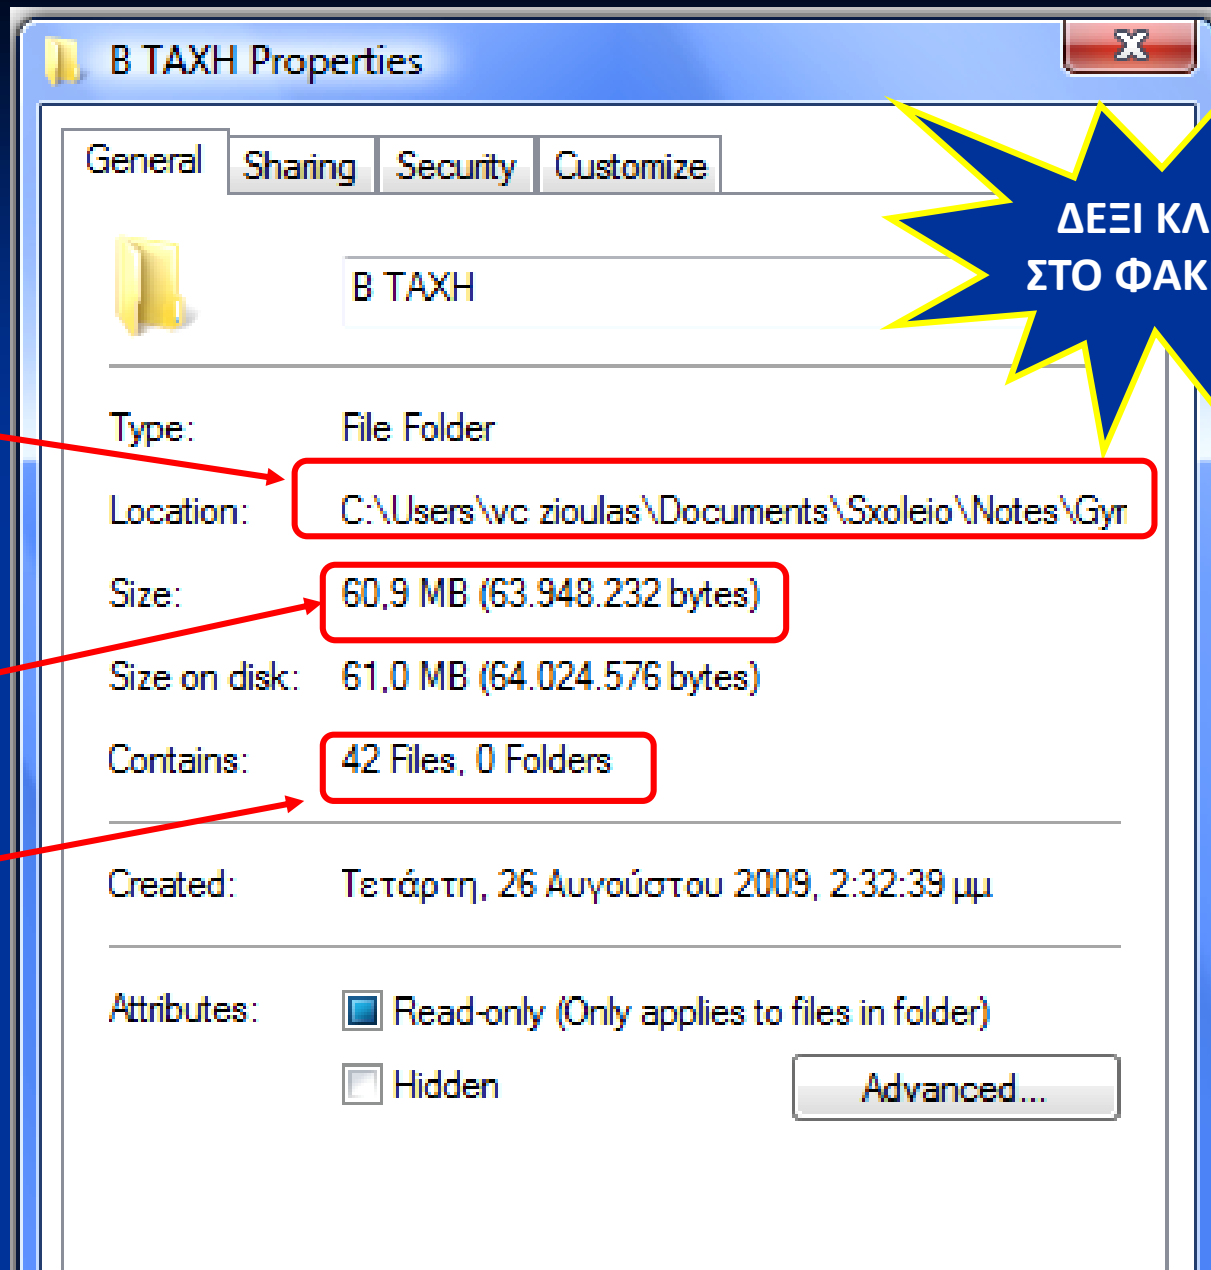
B TAXH Properties

General | Sharing | Security | Customize

ΔΕΞΙ ΚΛ
ΣΤΟ ΦΑΚ

B TAXH

Type: File Folder

Location: C:\Users\vc zioulas\Documents\Sxoleio\Notes\Gyr

Size: 60,9 MB (63.948.232 bytes)

Size on disk: 61,0 MB (64.024.576 bytes)

Contains: 42 Files, 0 Folders

Created: Τετάρτη, 26 Αυγούστου 2009, 2:32:39 μμ

Attributes: Read-only (Only applies to files in folder)

Hidden

Advanced...